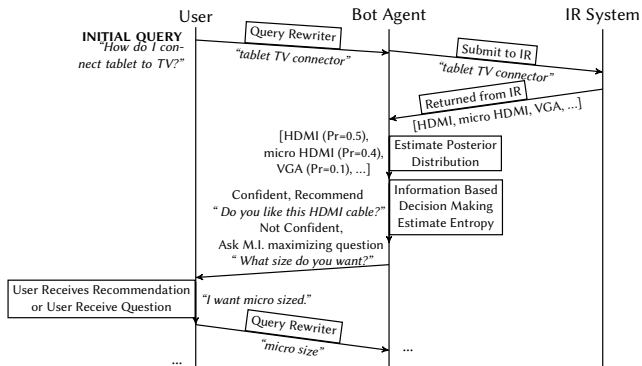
User

Bot Agent

IR System

INITIAL QUERY
"How do I connect tablet to TV?"

Query Rewriter

"tablet TV connector"

Submit to IR

"tablet TV connector"

Returned from IR

[HDMI, micro HDMI, VGA, ...]

[HDMI (Pr=0.5), micro HDMI (Pr=0.4), VGA (Pr=0.1), ...]

Estimate Posterior Distribution

Confident, Recommend
" Do you like this HDMI cable?"
Not Confident,
Ask M.I. maximizing question
" What size do you want?"

Information Based Decision Making Estimate Entropy

User Receives Recommendation or User Receive Question

"I want micro sized."

Query Rewriter

"micro size"

...

...